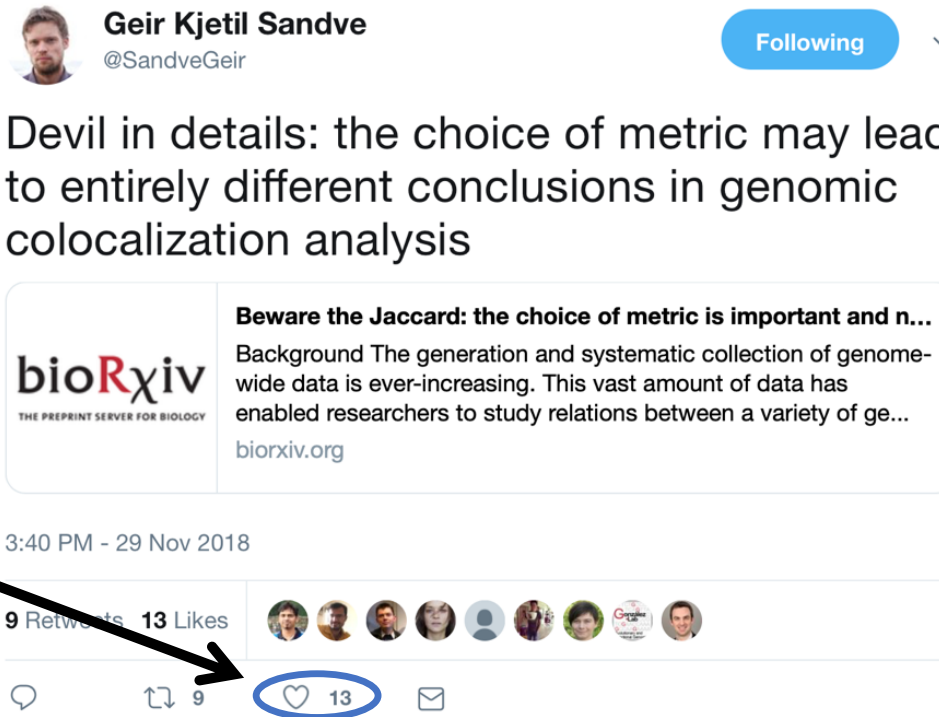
Geir Kjetil Sandve
@SandveGeir

Following

Devil in details: the choice of metric may lea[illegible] to entirely different conclusions in genomic colocalization analysis

bioRχiv
THE PREPRINT SERVER FOR BIOLOGY

Beware the Jaccard: the choice of metric is important and n...
Background The generation and systematic collection of genome-wide data is ever-increasing. This vast amount of data has enabled researchers to study relations between a variety of ge...
biorxiv.org

3:40 PM - 29 Nov 2018

9 Ret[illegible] 13 Likes

9 13